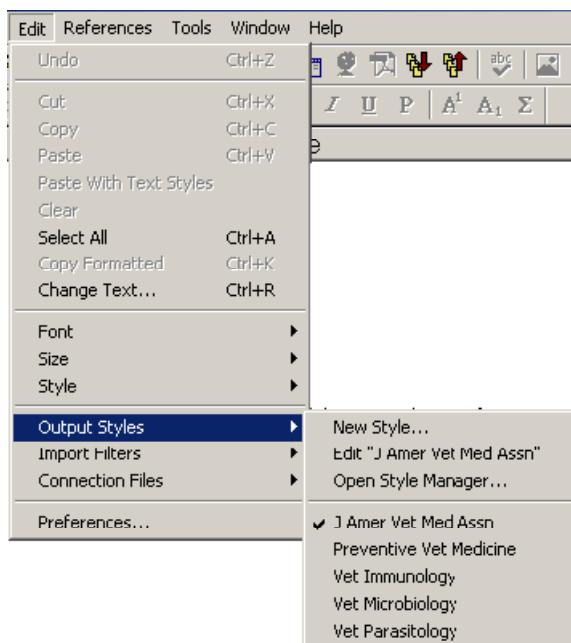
Edit References Tools Window Help

Undo Ctrl+Z
Cut Ctrl+X
Copy Ctrl+C
Paste Ctrl+V
Paste With Text Styles
Clear
Select All Ctrl+A
Copy Formatted Ctrl+K
Change Text... Ctrl+R
Font
Size
Style
Output Styles
Import Filters
Connection Files
Preferences...

New Style...
Edit "J Amer Vet Med Assn"
Open Style Manager...
✓ J Amer Vet Med Assn
Preventive Vet Medicine
Vet Immunology
Vet Microbiology
Vet Parasitology